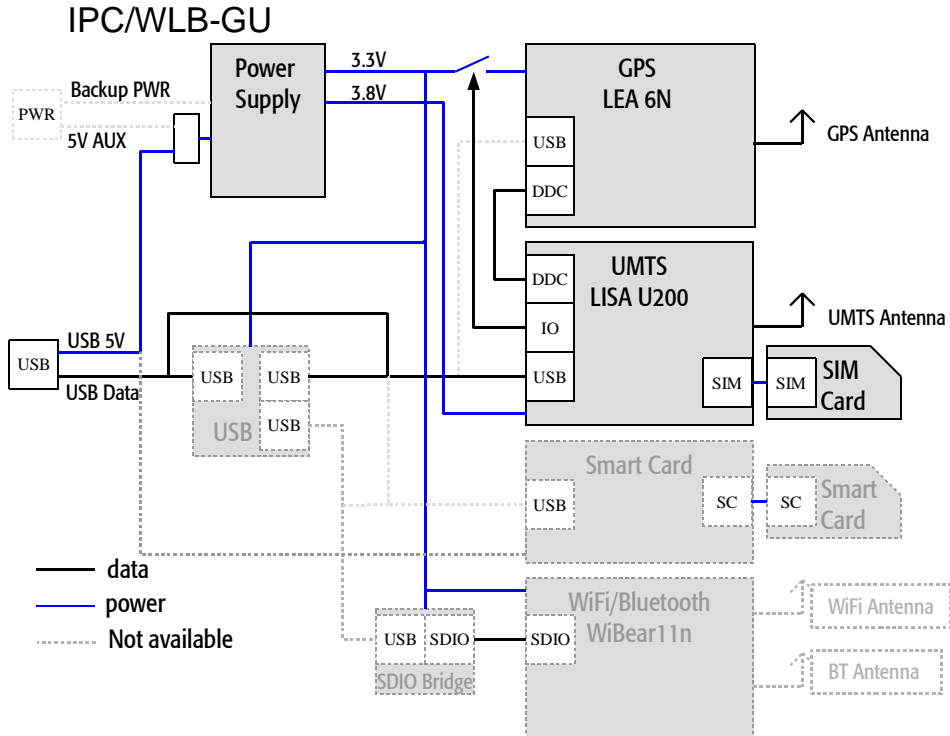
IPC/WLB-GU

PWR
Backup PWR
5V AUX
Power Supply
3.3V
3.8V
GPS
LEA 6N
USB
DDC
GPS Antenna
UMTS
LISA U200
DDC
IO
USB
UMTS Antenna
SIM
SIM
SIM Card
USB
USB 5V
USB Data
USB
USB
USB
USB
Smart Card
USB
SC
SC
Smart Card
data
power
Not available
WiFi/Bluetooth
WiBear11n
SDIO
WiFi Antenna
BT Antenna
USB
SDIO
SDIO Bridge